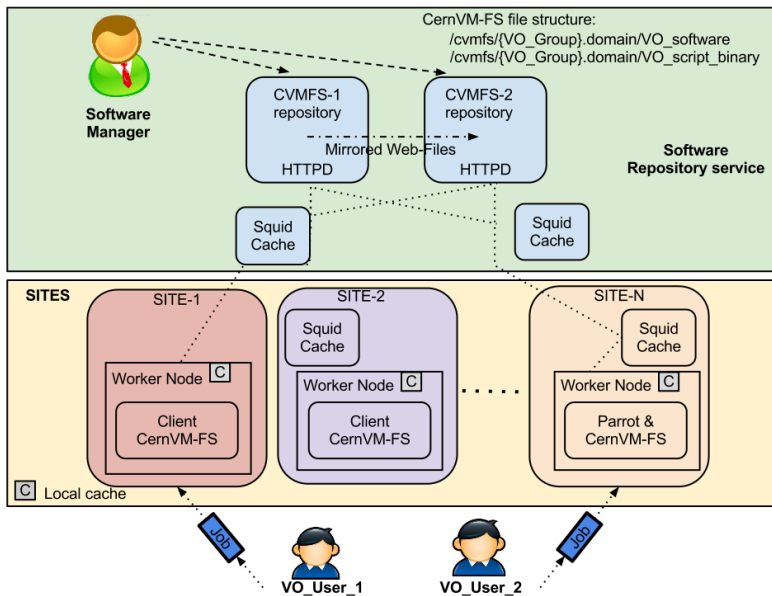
CernVM-FS file structure:
/cvmfs/{VO_Group}.domain/VO_software
/cvmfs/{VO_Group}.domain/VO_script_binary

Software Manager

CVMFS-1 repository
HTTPD

CVMFS-2 repository
HTTPD

Mirrored Web-Files

Software Repository service

Squid Cache

Squid Cache

SITES

SITE-1
Worker Node C
Client CernVM-FS

SITE-2
Squid Cache
Worker Node C
Client CernVM-FS

SITE-N
Squid Cache
Worker Node C
Parrot & CernVM-FS

C Local cache

Job

Job

VO_User_1

VO_User_2